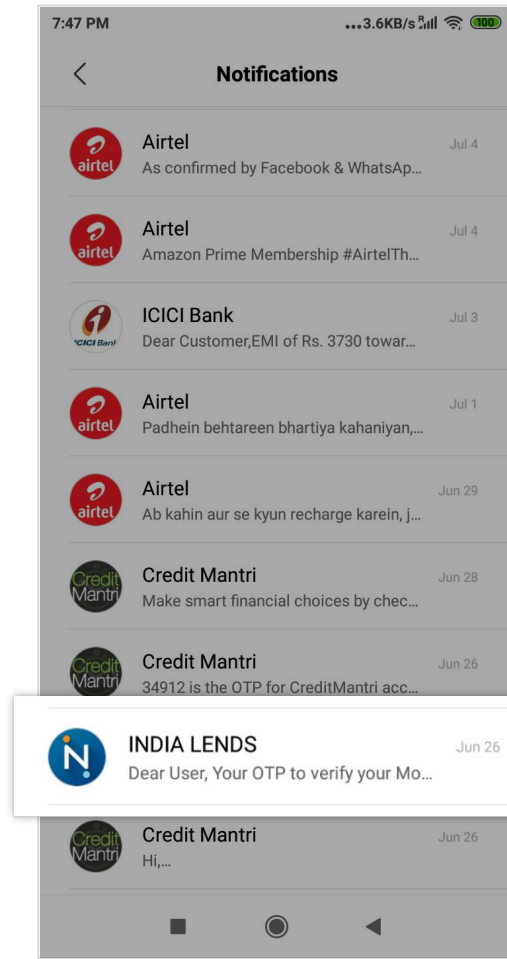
7:47 PM ...3.6KB/s 100

Notifications

airtel
Airtel
As confirmed by Facebook & WhatsAp...
Jul 4

airtel
Airtel
Amazon Prime Membership #AirtelTh...
Jul 4

ICICI Bank
ICICI Bank
Dear Customer,EMI of Rs. 3730 towar...
Jul 3

airtel
Airtel
Padhein behtareen bhartiya kahaniyan,...
Jul 1

airtel
Airtel
Ab kahin aur se kyun recharge karein, j...
Jun 29

Credit Mantri
Credit Mantri
Make smart financial choices by chec...
Jun 28

Credit Mantri
Credit Mantri
34912 is the OTP for CreditMantri acc...
Jun 26

N
INDIA LENDS
Dear User, Your OTP to verify your Mo...
Jun 26

Credit Mantri
Credit Mantri
Hi,...
Jun 26